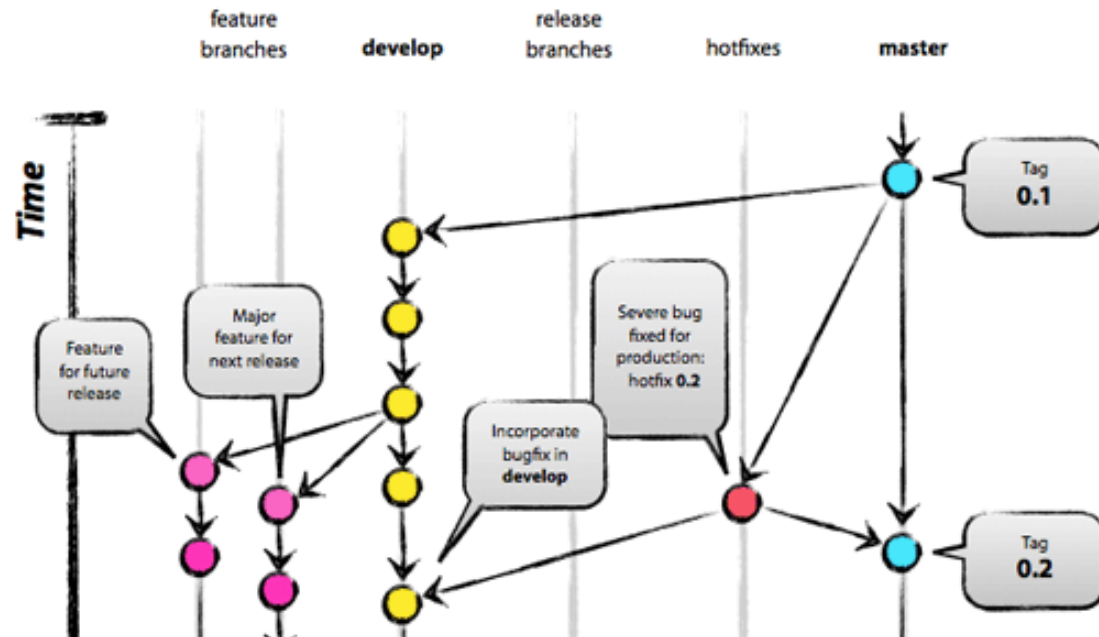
feature branches

develop

release branches

hotfixes

master

Time

Tag 0.1

Major feature for next release

Feature for future release

Severe bug fixed for production: hotfix 0.2

Incorporate bugfix in develop

Tag 0.2